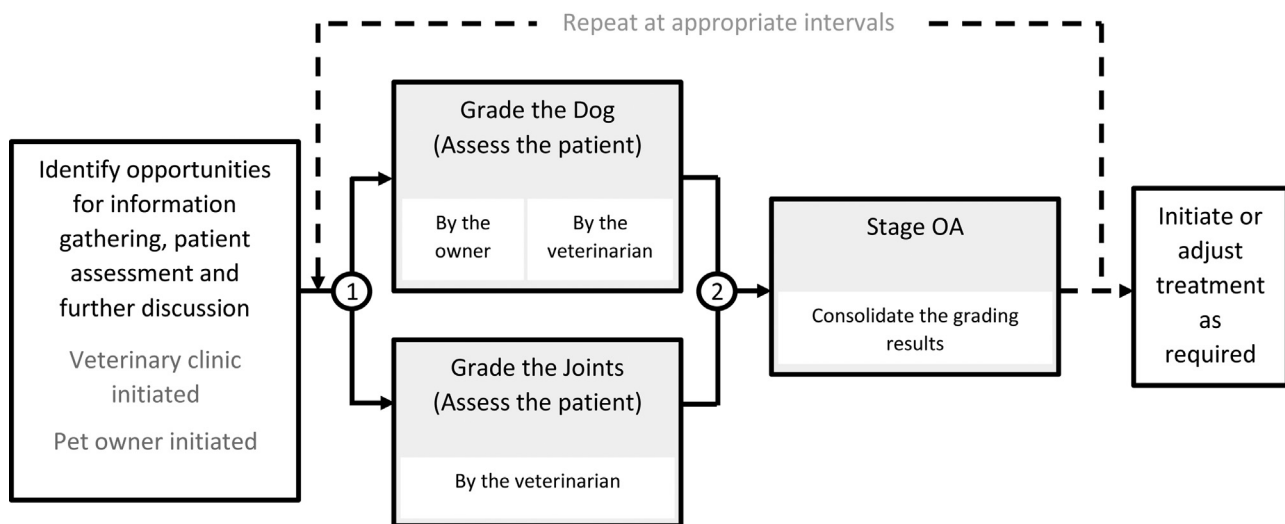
Repeat at appropriate intervals

Identify opportunities for information gathering, patient assessment and further discussion

Veterinary clinic initiated

Pet owner initiated

1

Grade the Dog (Assess the patient)

By the owner

By the veterinarian

Grade the Joints (Assess the patient)

By the veterinarian

2

Stage OA

Consolidate the grading results

Initiate or adjust treatment as required